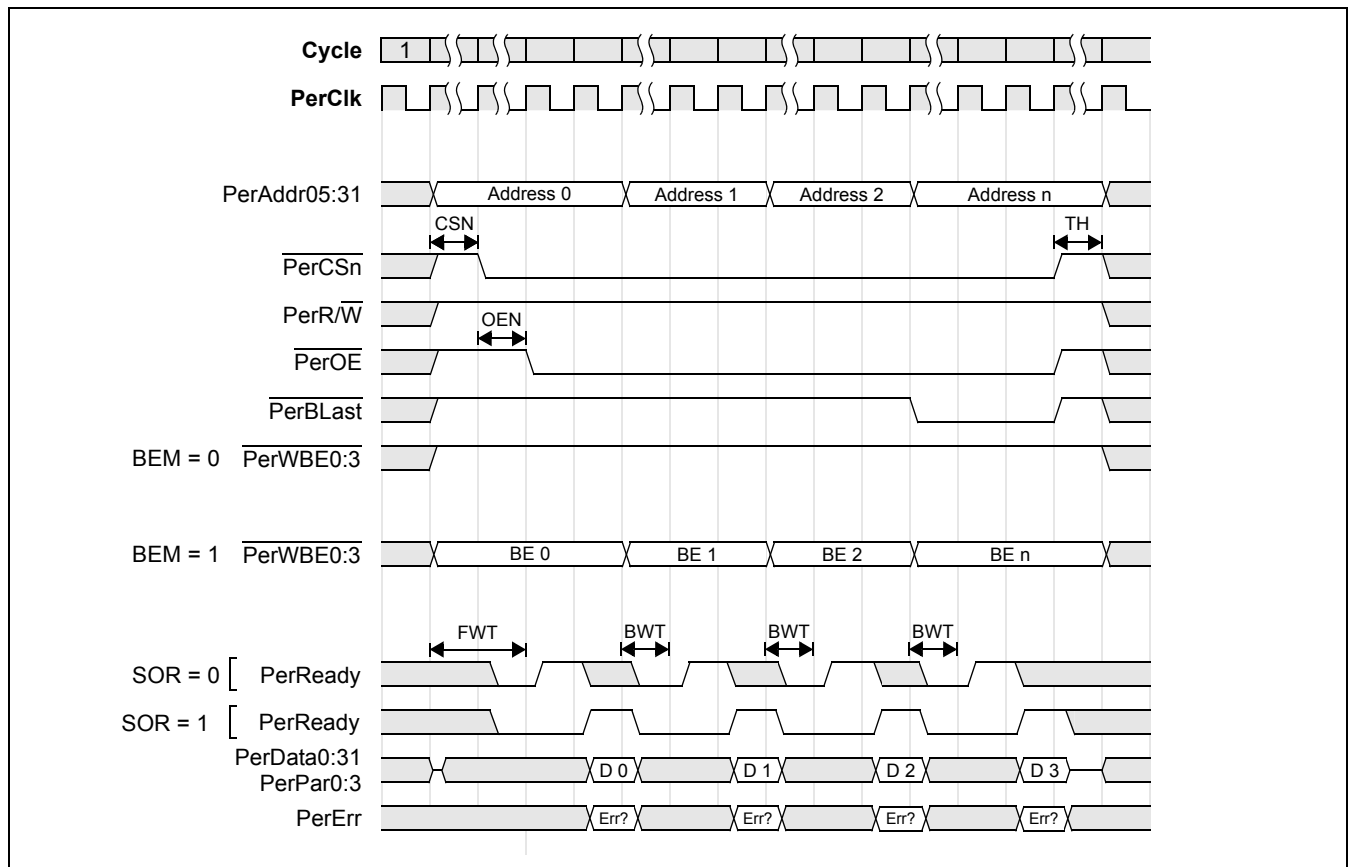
Cycle 1

PerClk

PerAddr05:31 Address 0 Address 1 Address 2 Address n

CSN TH

$\overline{\text{PerCSn}}$

PerR/$\overline{\text{W}}$

OEN

$\overline{\text{PerOE}}$

$\overline{\text{PerBLast}}$

BEM = 0 $\overline{\text{PerWBE0:3}}$

BEM = 1 $\overline{\text{PerWBE0:3}}$ BE 0 BE 1 BE 2 BE n

FWT BWT BWT BWT

SOR = 0 PerReady

SOR = 1 PerReady

PerData0:31 PerPar0:3 D 0 D 1 D 2 D 3

PerErr Err? Err? Err? Err?